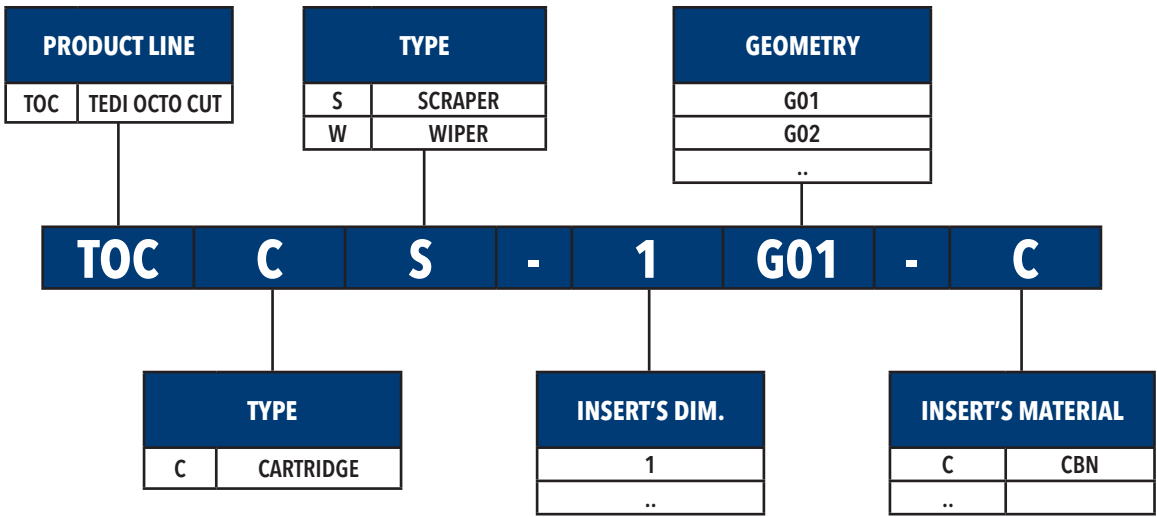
| PRODUCT LINE | |
|---|---|
| TOC | TEDI OCTO CUT |

| TYPE | |
|---|---|
| S | SCRAPER |
| W | WIPER |

| GEOMETRY |
|---|
| G01 |
| G02 |
| .. |

| TOC | C | S | - | 1 | G01 | - | C |
|---|---|---|---|---|---|---|---|

| TYPE | |
|---|---|
| C | CARTRIDGE |

| INSERT'S DIM. |
|---|
| 1 |
| .. |

| INSERT'S MATERIAL | |
|---|---|
| C | CBN |
| .. | |